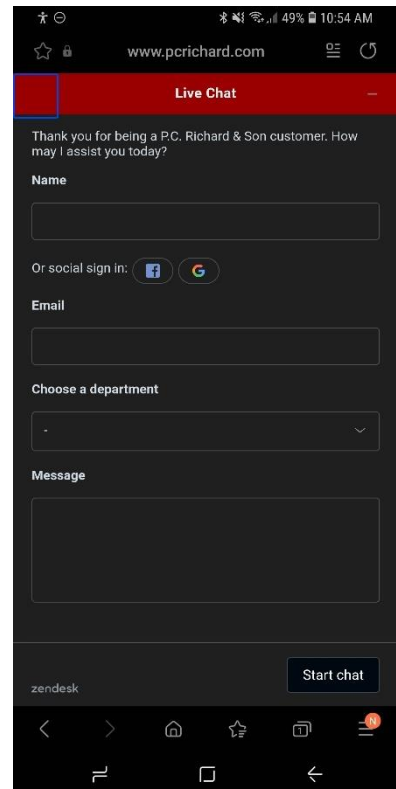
49% 10:54 AM

www.pcrichard.com

Live Chat

Thank you for being a P.C. Richard & Son customer. How may I assist you today?

Name

Or social sign in:

Email

Choose a department

-

Message

zendesk

Start chat

N